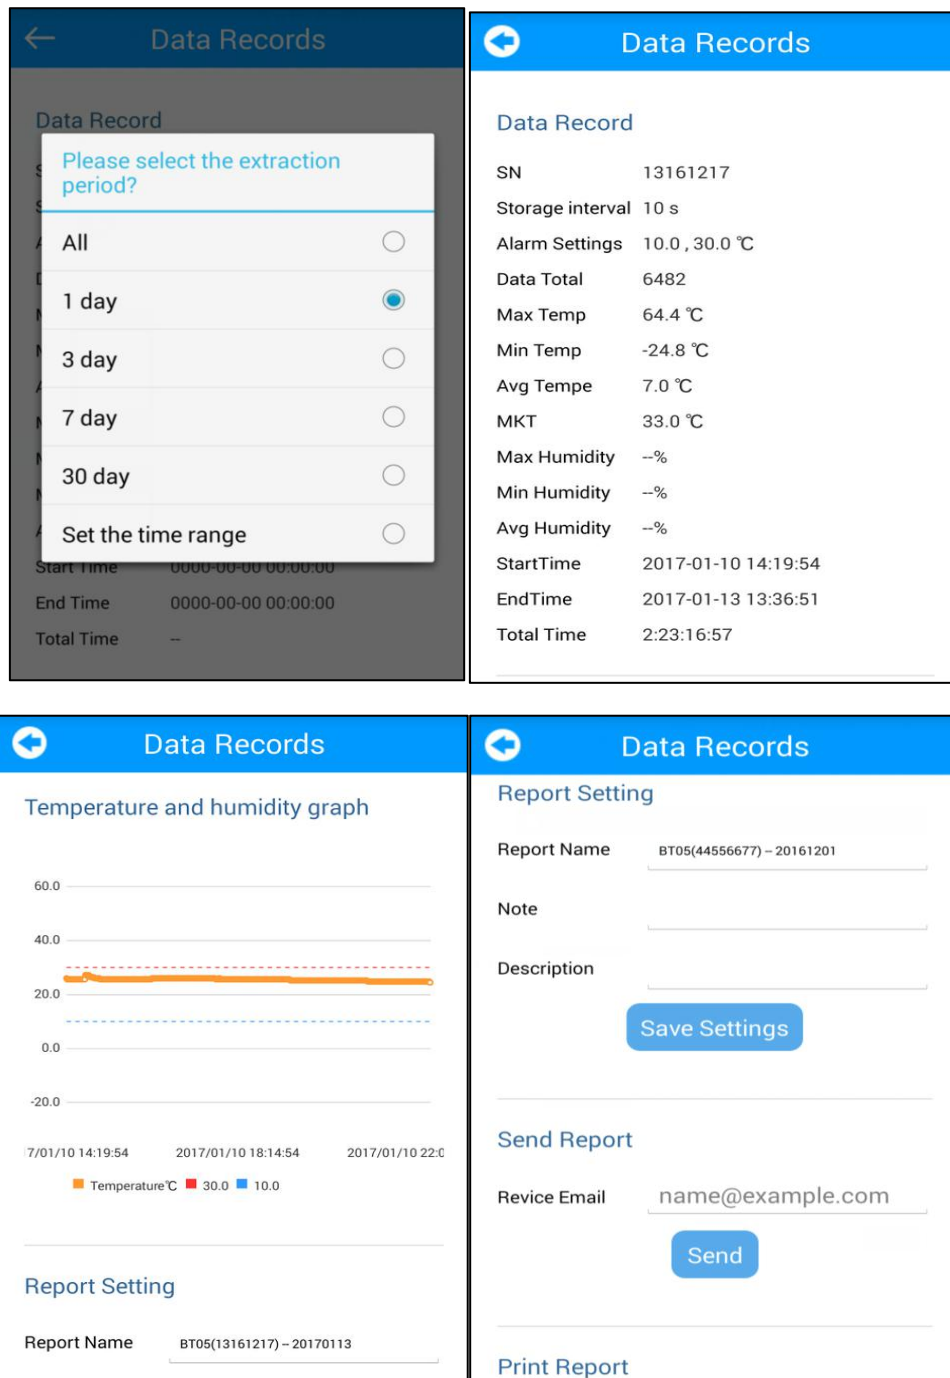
Data Records

Data Record

Please select the extraction period?

All

1 day

3 day

7 day

30 day

Set the time range

Start Time 0000-00-00 00:00:00

End Time 0000-00-00 00:00:00

Total Time --

Data Records

Data Record

| SN | 13161217 |
|---|---|
| Storage interval | 10 s |
| Alarm Settings | 10.0 , 30.0 ℃ |
| Data Total | 6482 |
| Max Temp | 64.4 ℃ |
| Min Temp | -24.8 ℃ |
| Avg Tempe | 7.0 ℃ |
| MKT | 33.0 ℃ |
| Max Humidity | --% |
| Min Humidity | --% |
| Avg Humidity | --% |
| StartTime | 2017-01-10 14:19:54 |
| EndTime | 2017-01-13 13:36:51 |
| Total Time | 2:23:16:57 |

Data Records

Temperature and humidity graph

60.0
40.0
20.0
0.0
-20.0

7/01/10 14:19:54 2017/01/10 18:14:54 2017/01/10 22:0

Temperature℃ 30.0 10.0

Report Setting

Report Name BT05(13161217) -- 20170113

Data Records

Report Setting

Report Name BT05(44556677) -- 20161201

Note

Description

Save Settings

Send Report

Revice Email name@example.com

Send

Print Report